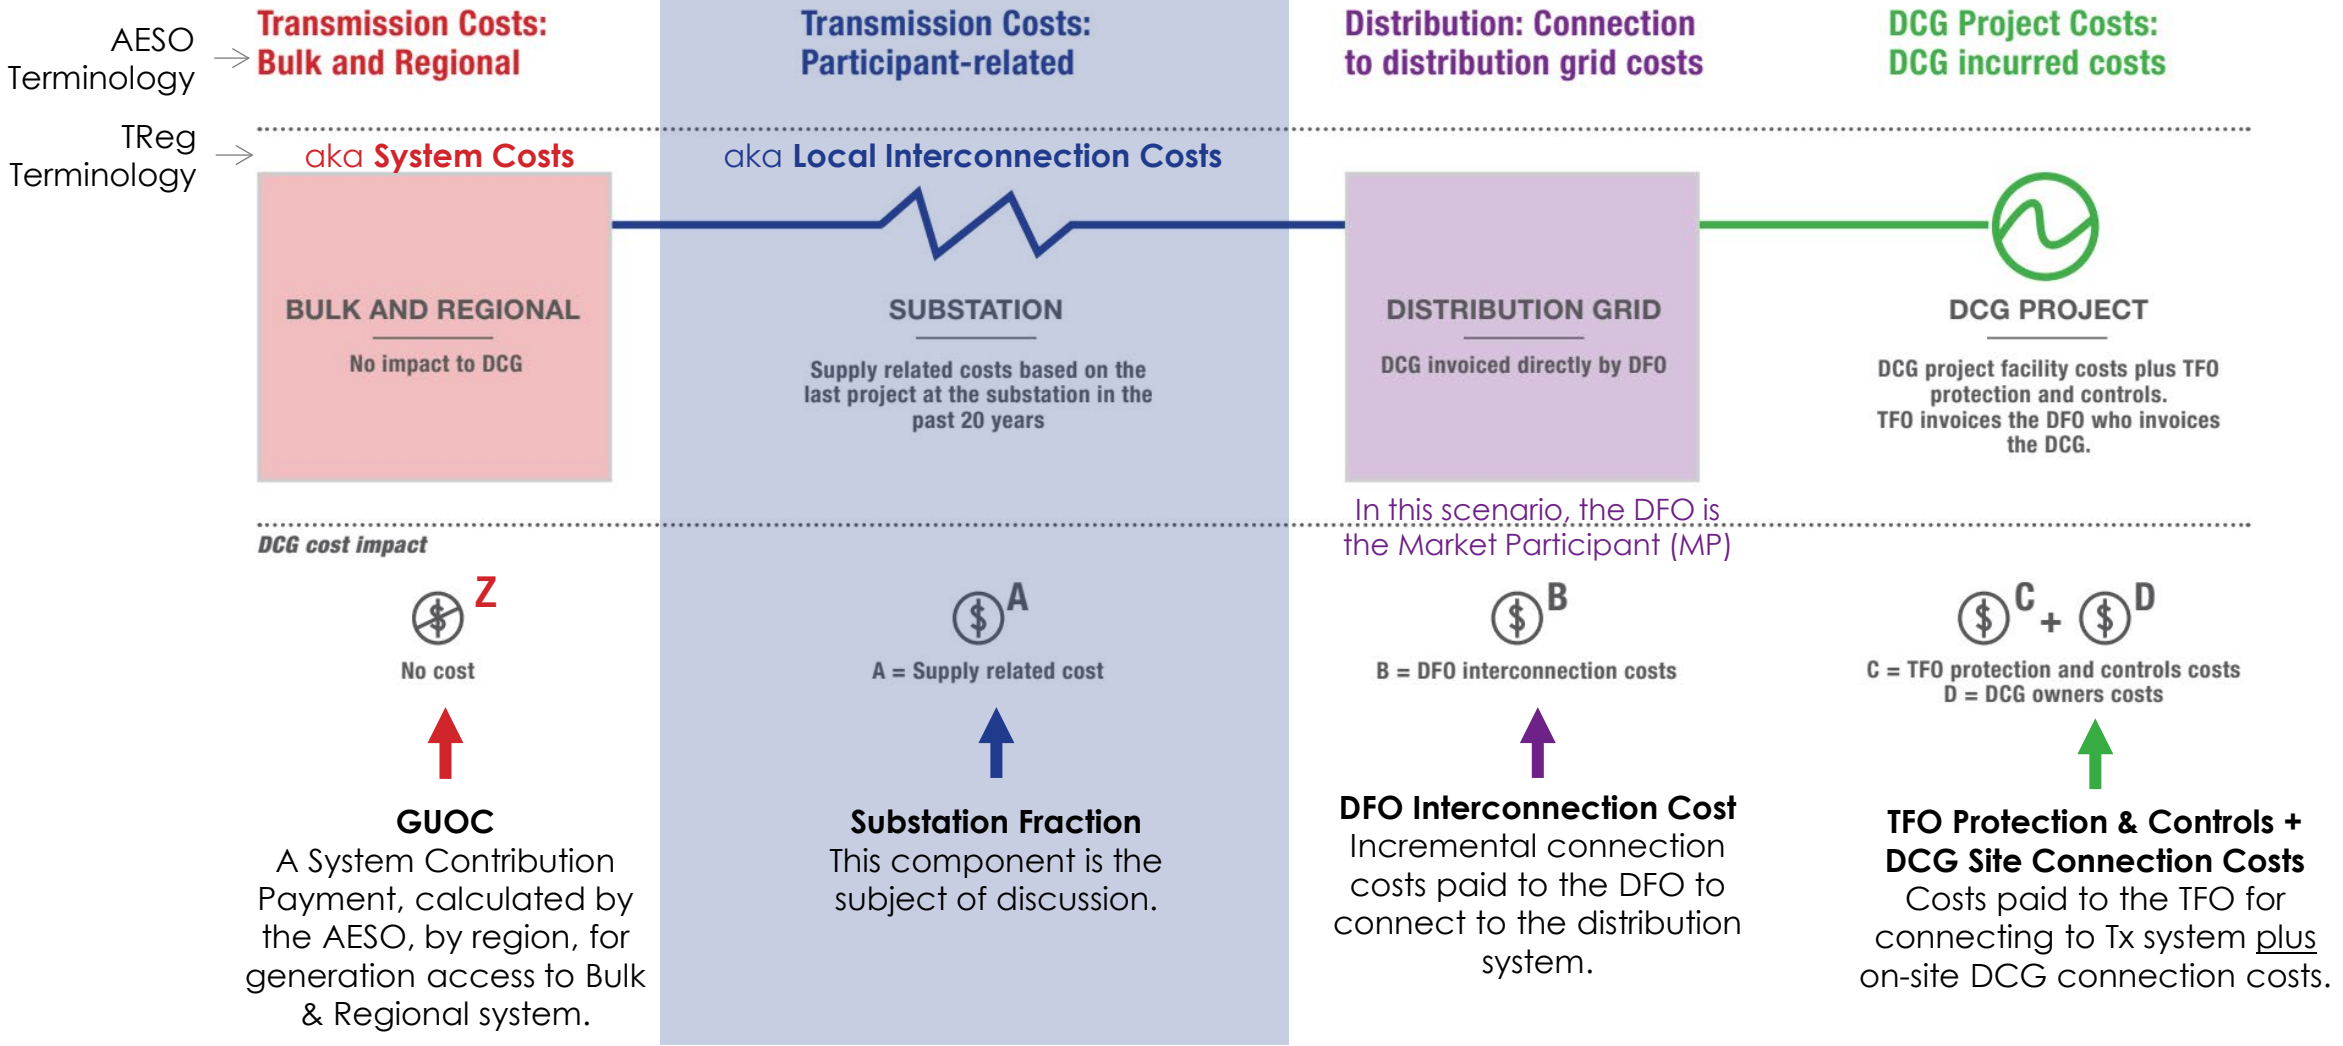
AESO Terminology →

Transmission Costs: Bulk and Regional

Transmission Costs: Participant-related

Distribution: Connection to distribution grid costs

DCG Project Costs: DCG incurred costs

TReg Terminology →

aka System Costs

aka Local Interconnection Costs

BULK AND REGIONAL

No impact to DCG

SUBSTATION

Supply related costs based on the last project at the substation in the past 20 years

DISTRIBUTION GRID

DCG invoiced directly by DFO

DCG PROJECT

DCG project facility costs plus TFO protection and controls. TFO invoices the DFO who invoices the DCG.

In this scenario, the DFO is the Market Participant (MP)

DCG cost impact

$^Z$

No cost

$^A$

A = Supply related cost

$^B$

B = DFO interconnection costs

$^C$ + $^D$

C = TFO protection and controls costs
D = DCG owners costs

GUOC
A System Contribution Payment, calculated by the AESO, by region, for generation access to Bulk & Regional system.

Substation Fraction
This component is the subject of discussion.

DFO Interconnection Cost
Incremental connection costs paid to the DFO to connect to the distribution system.

TFO Protection & Controls + DCG Site Connection Costs
Costs paid to the TFO for connecting to Tx system plus on-site DCG connection costs.